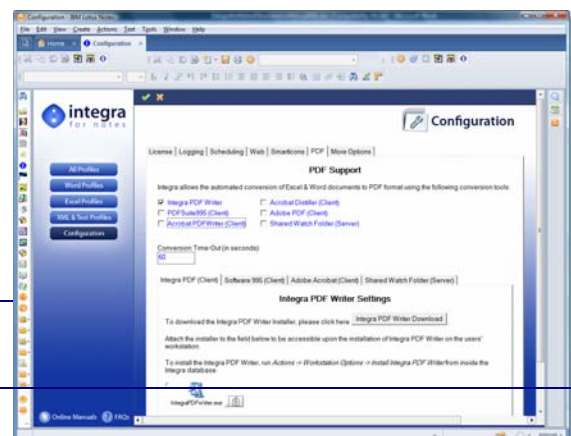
Configuration - IBM Lotus Notes

File Edit View Create Actions Text Tools Window Help

Home Configuration

integra
for notes

Configuration

All Profiles
Word Profiles
Excel Profiles
XML & Text Profiles
Configuration

License | Logging | Scheduling | Web | Smarticons | PDF | More Options

PDF Support

Integra allows the automated conversion of Excel & Word documents to PDF format using the following conversion tools:

Integra PDF Writer
PDFSuite995 (Client)
Acrobat PDFWriter (Client)
Acrobat Distiller (Client)
Adobe PDF (Client)
Shared Watch Folder (Server)

Conversion Time-Out (in seconds):
60

Integra PDF (Client) | Software 995 (Client) | Adobe Acrobat (Client) | Shared Watch Folder (Server)

Integra PDF Writer Settings

To download the Integra PDF Writer Installer, please click here: Integra PDF Writer Download

Attach the installer to the field below to be accessible upon the installation of Integra PDF Writer on the users' workstation.

To install the Integra PDF Writer, run Actions -> Workstation Options -> Install Integra PDF Writer from inside the Integra database.

IntegraPDFWriter.exe

Online Manuals FAQs